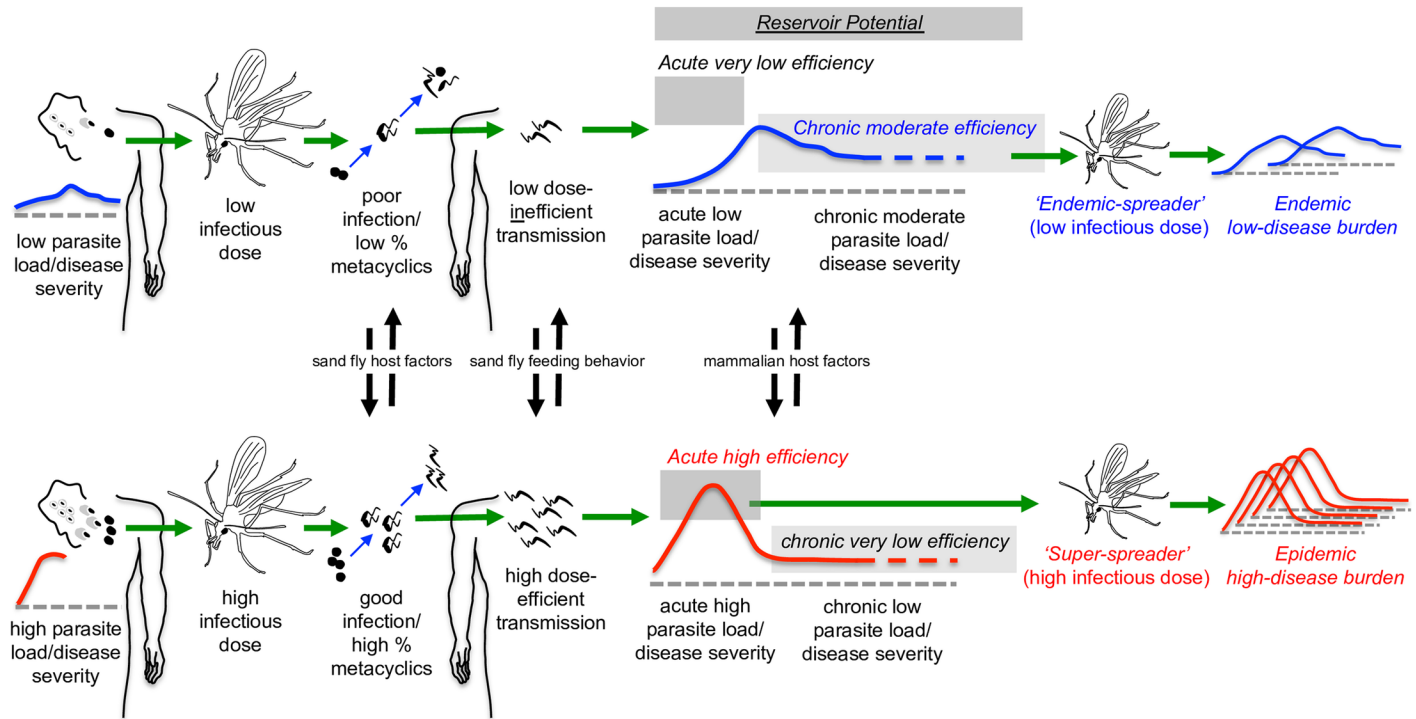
Reservoir Potential

Acute very low efficiency

Chronic moderate efficiency

low parasite load/disease severity

low infectious dose

poor infection/ low % metacyclics

low dose-inefficient transmission

acute low parasite load/ disease severity

chronic moderate parasite load/ disease severity

'Endemic-spreader' (low infectious dose)

Endemic low-disease burden

sand fly host factors

sand fly feeding behavior

mammalian host factors

Acute high efficiency

chronic very low efficiency

high parasite load/disease severity

high infectious dose

good infection/ high % metacyclics

high dose-efficient transmission

acute high parasite load/ disease severity

chronic low parasite load/ disease severity

'Super-spreader' (high infectious dose)

Epidemic high-disease burden